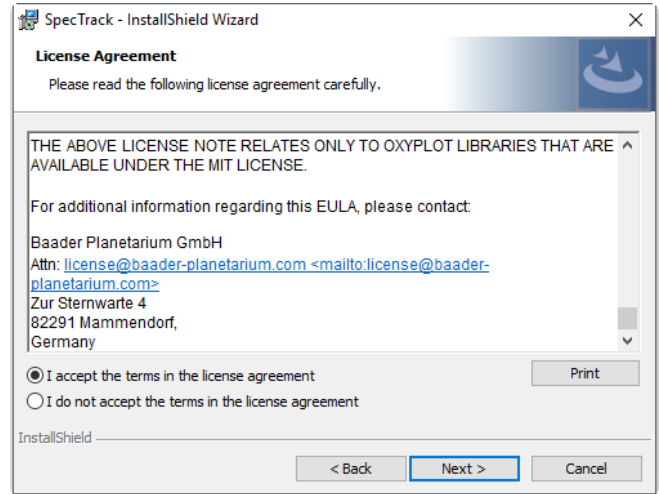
SpecTrack - InstallShield Wizard

License Agreement

Please read the following license agreement carefully.

THE ABOVE LICENSE NOTE RELATES ONLY TO OXYPLOT LIBRARIES THAT ARE AVAILABLE UNDER THE MIT LICENSE.

For additional information regarding this EULA, please contact:

Baader Planetarium GmbH
Attn: license@baader-planetarium.com <mailto:license@baader-planetarium.com>
Zur Sternwarte 4
82291 Mammendorf,
Germany

I accept the terms in the license agreement

I do not accept the terms in the license agreement

Print

InstallShield

< Back

Next >

Cancel